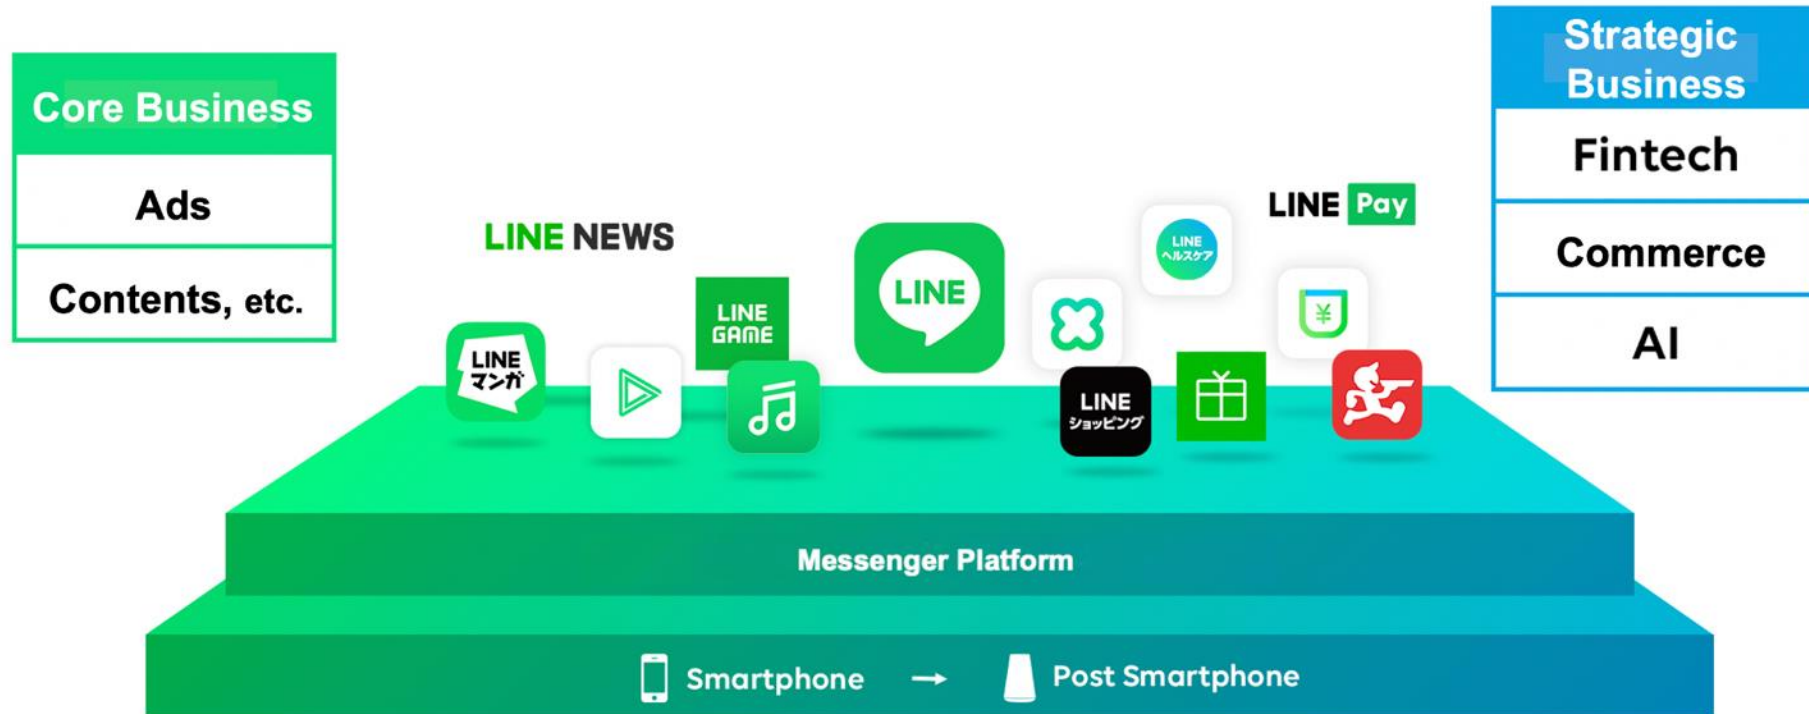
Core Business

Ads

Contents, etc.

Strategic Business

Fintech

Commerce

AI

LINE NEWS

LINE Pay

LINE マンガ

LINE GAME

LINE

LINE ヘルスケア

LINE ショッピング

¥

Messenger Platform

Smartphone → Post Smartphone